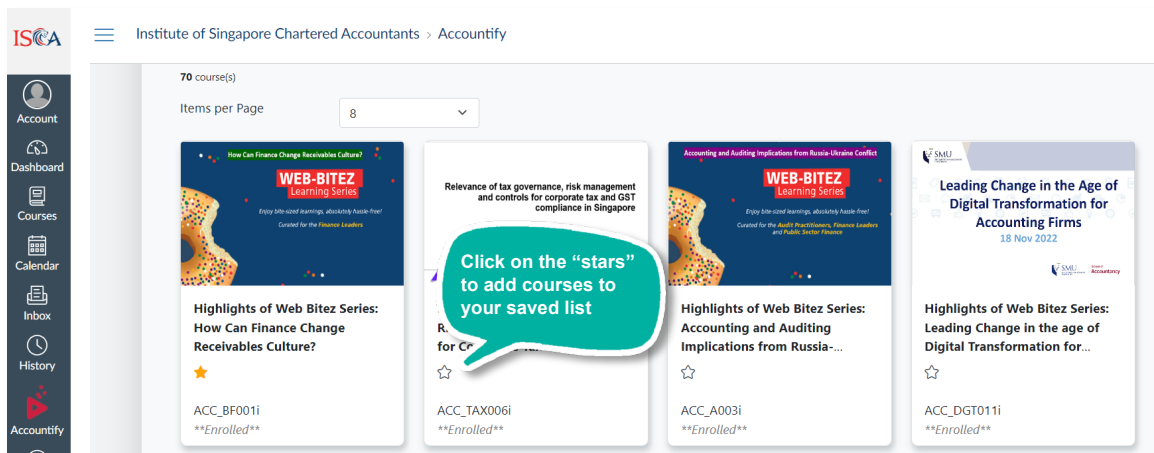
ISCA

Account
Dashboard
Courses
Calendar
Inbox
History
Accountify

Institute of Singapore Chartered Accountants › Accountify

70 course(s)

Items per Page
8

How Can Finance Change Receivables Culture?
WEB-BITEZ
Learning Series
Enjoy bite-sized learnings, absolutely hassle-free!
Curated for the Finance Leaders

Highlights of Web Bitez Series: How Can Finance Change Receivables Culture?

ACC_BF001i
**Enrolled**

Relevance of tax governance, risk management and controls for corporate tax and GST compliance in Singapore

R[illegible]
for C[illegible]

ACC_TAX006i
**Enrolled**

Click on the "stars" to add courses to your saved list

Accounting and Auditing Implications from Russia-Ukraine Conflict
WEB-BITEZ
Learning Series
Enjoy bite-sized learnings, absolutely hassle-free!
Curated for the Audit Practitioners, Finance Leaders and Public Sector Finance

Highlights of Web Bitez Series: Accounting and Auditing Implications from Russia-...

ACC_A003i
**Enrolled**

SMU
Leading Change in the Age of Digital Transformation for Accounting Firms
18 Nov 2022
SMU School of Accountancy

Highlights of Web Bitez Series: Leading Change in the age of Digital Transformation for...

ACC_DGT011i
**Enrolled**